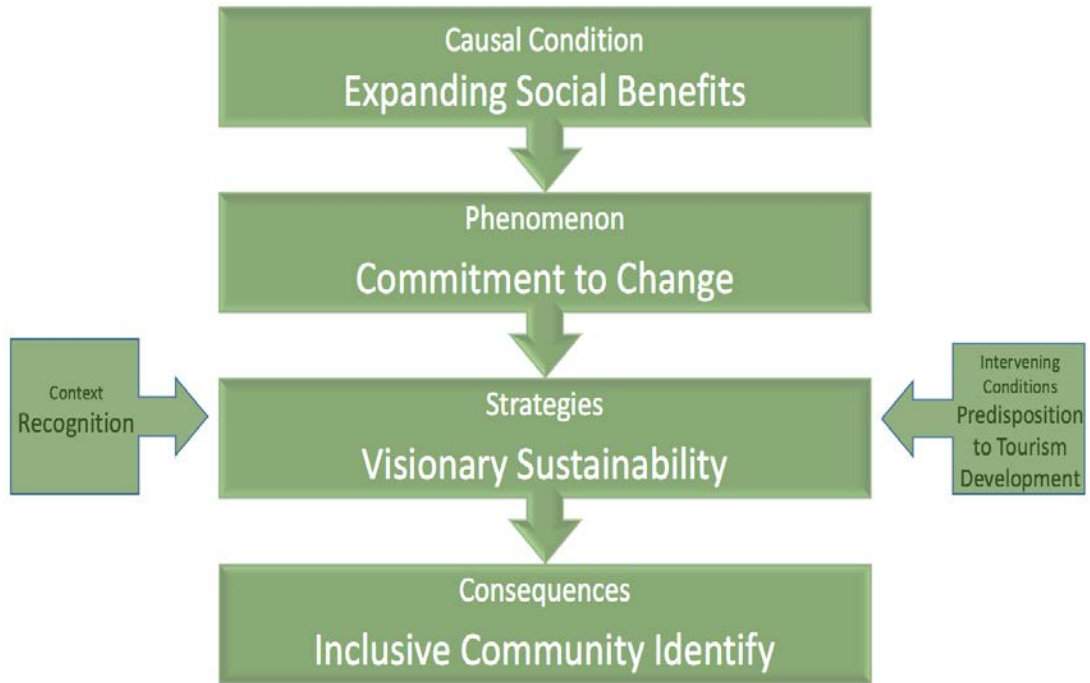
Causal Condition
Expanding Social Benefits

Phenomenon
Commitment to Change

Context
Recognition

Strategies
Visionary Sustainability

Intervening Conditions
Predisposition to Tourism Development

Consequences
Inclusive Community Identify